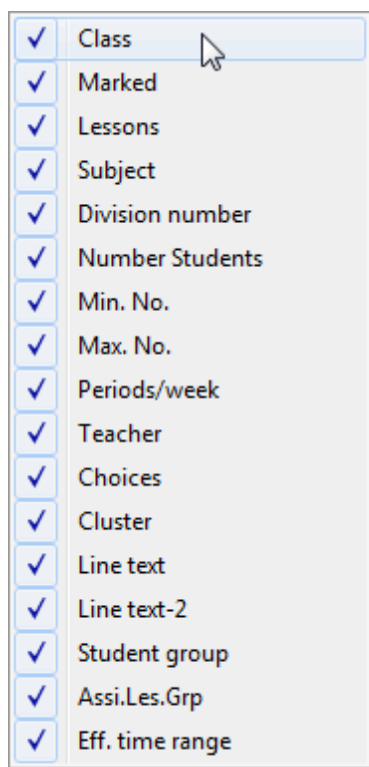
✓ Class
✓ Marked
✓ Lessons
✓ Subject
✓ Division number
✓ Number Students
✓ Min. No.
✓ Max. No.
✓ Periods/week
✓ Teacher
✓ Choices
✓ Cluster
✓ Line text
✓ Line text-2
✓ Student group
✓ Assi.Les.Grp
✓ Eff. time range